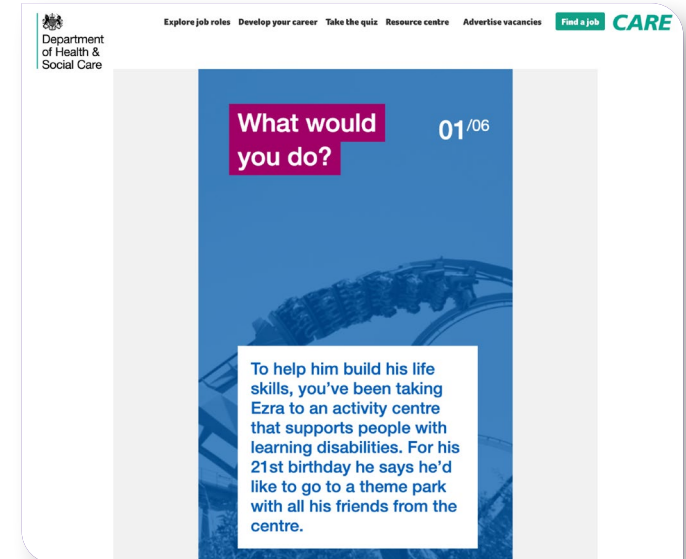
Department of Health & Social Care

Explore job roles Develop your career Take the quiz Resource centre Advertise vacancies Find a job CARE

What would you do?

01/06

To help him build his life skills, you've been taking Ezra to an activity centre that supports people with learning disabilities. For his 21st birthday he says he'd like to go to a theme park with all his friends from the centre.